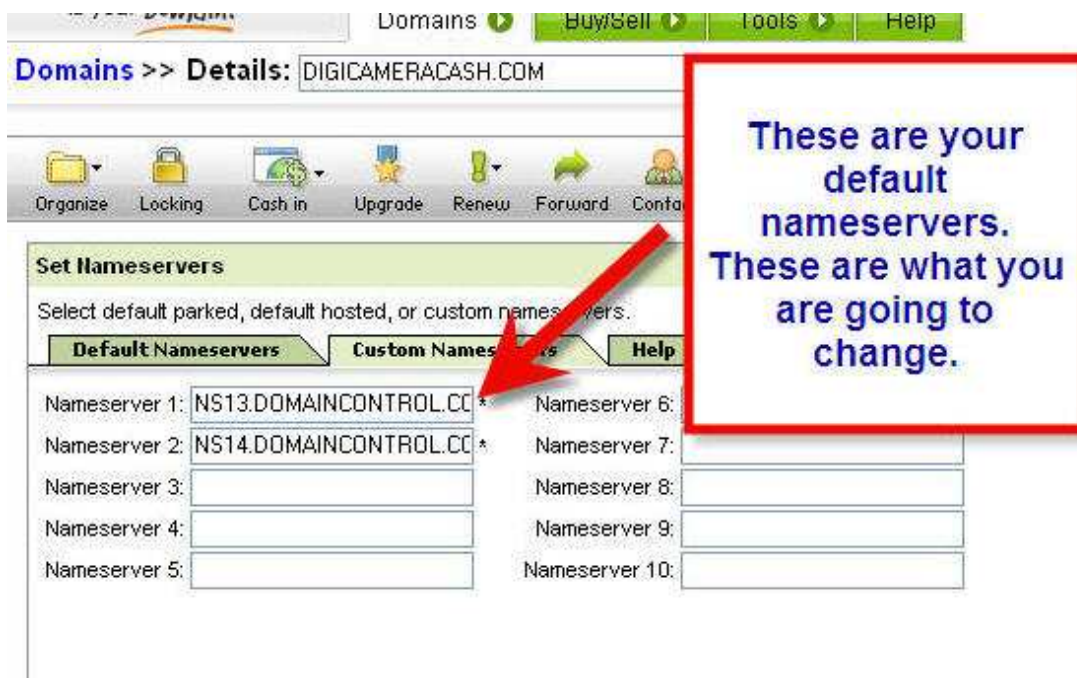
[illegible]

Domains Buy/Sell Tools Help

Domains >> Details: DIGICAMERACASH.COM

Organize Locking Cash in Upgrade Renew Forward Conta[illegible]

These are your default nameservers. These are what you are going to change.

Set Nameservers

Select default parked, default hosted, or custom names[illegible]vers.

Default Nameservers Custom Names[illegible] Help

Nameserver 1: NS13.DOMAINCONTROL.CC *
Nameserver 2: NS14.DOMAINCONTROL.CC *
Nameserver 3:
Nameserver 4:
Nameserver 5:
Nameserver 6:
Nameserver 7:
Nameserver 8:
Nameserver 9:
Nameserver 10: